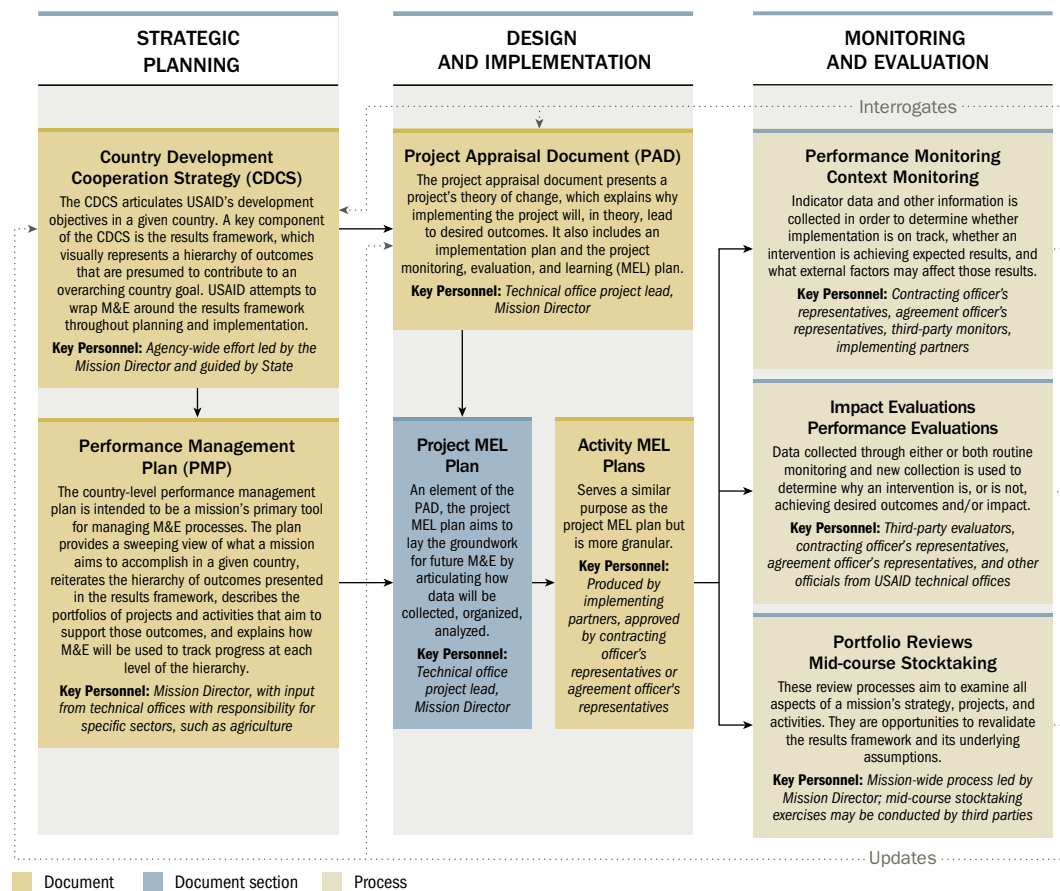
STRATEGIC PLANNING

Country Development Cooperation Strategy (CDCS)

The CDCS articulates USAID's development objectives in a given country. A key component of the CDCS is the results framework, which visually represents a hierarchy of outcomes that are presumed to contribute to an overarching country goal. USAID attempts to wrap M&E around the results framework throughout planning and implementation.

Key Personnel: Agency-wide effort led by the Mission Director and guided by State

Performance Management Plan (PMP)

The country-level performance management plan is intended to be a mission's primary tool for managing M&E processes. The plan provides a sweeping view of what a mission aims to accomplish in a given country, reiterates the hierarchy of outcomes presented in the results framework, describes the portfolios of projects and activities that aim to support those outcomes, and explains how M&E will be used to track progress at each level of the hierarchy.

Key Personnel: Mission Director, with input from technical offices with responsibility for specific sectors, such as agriculture

DESIGN AND IMPLEMENTATION

Project Appraisal Document (PAD)

The project appraisal document presents a project's theory of change, which explains why implementing the project will, in theory, lead to desired outcomes. It also includes an implementation plan and the project monitoring, evaluation, and learning (MEL) plan.

Key Personnel: Technical office project lead, Mission Director

Project MEL Plan

An element of the PAD, the project MEL plan aims to lay the groundwork for future M&E by articulating how data will be collected, organized, analyzed.

Key Personnel: Technical office project lead, Mission Director

Activity MEL Plans

Serves a similar purpose as the project MEL plan but is more granular.

Key Personnel: Produced by implementing partners, approved by contracting officer's representatives or agreement officer's representatives

MONITORING AND EVALUATION

Interrogates

Performance Monitoring Context Monitoring

Indicator data and other information is collected in order to determine whether implementation is on track, whether an intervention is achieving expected results, and what external factors may affect those results.

Key Personnel: Contracting officer's representatives, agreement officer's representatives, third-party monitors, implementing partners

Impact Evaluations Performance Evaluations

Data collected through either or both routine monitoring and new collection is used to determine why an intervention is, or is not, achieving desired outcomes and/or impact.

Key Personnel: Third-party evaluators, contracting officer's representatives, agreement officer's representatives, and other officials from USAID technical offices

Portfolio Reviews Mid-course Stocktaking

These review processes aim to examine all aspects of a mission's strategy, projects, and activities. They are opportunities to revalidate the results framework and its underlying assumptions.

Key Personnel: Mission-wide process led by Mission Director; mid-course stocktaking exercises may be conducted by third parties

Updates

Document Document section Process